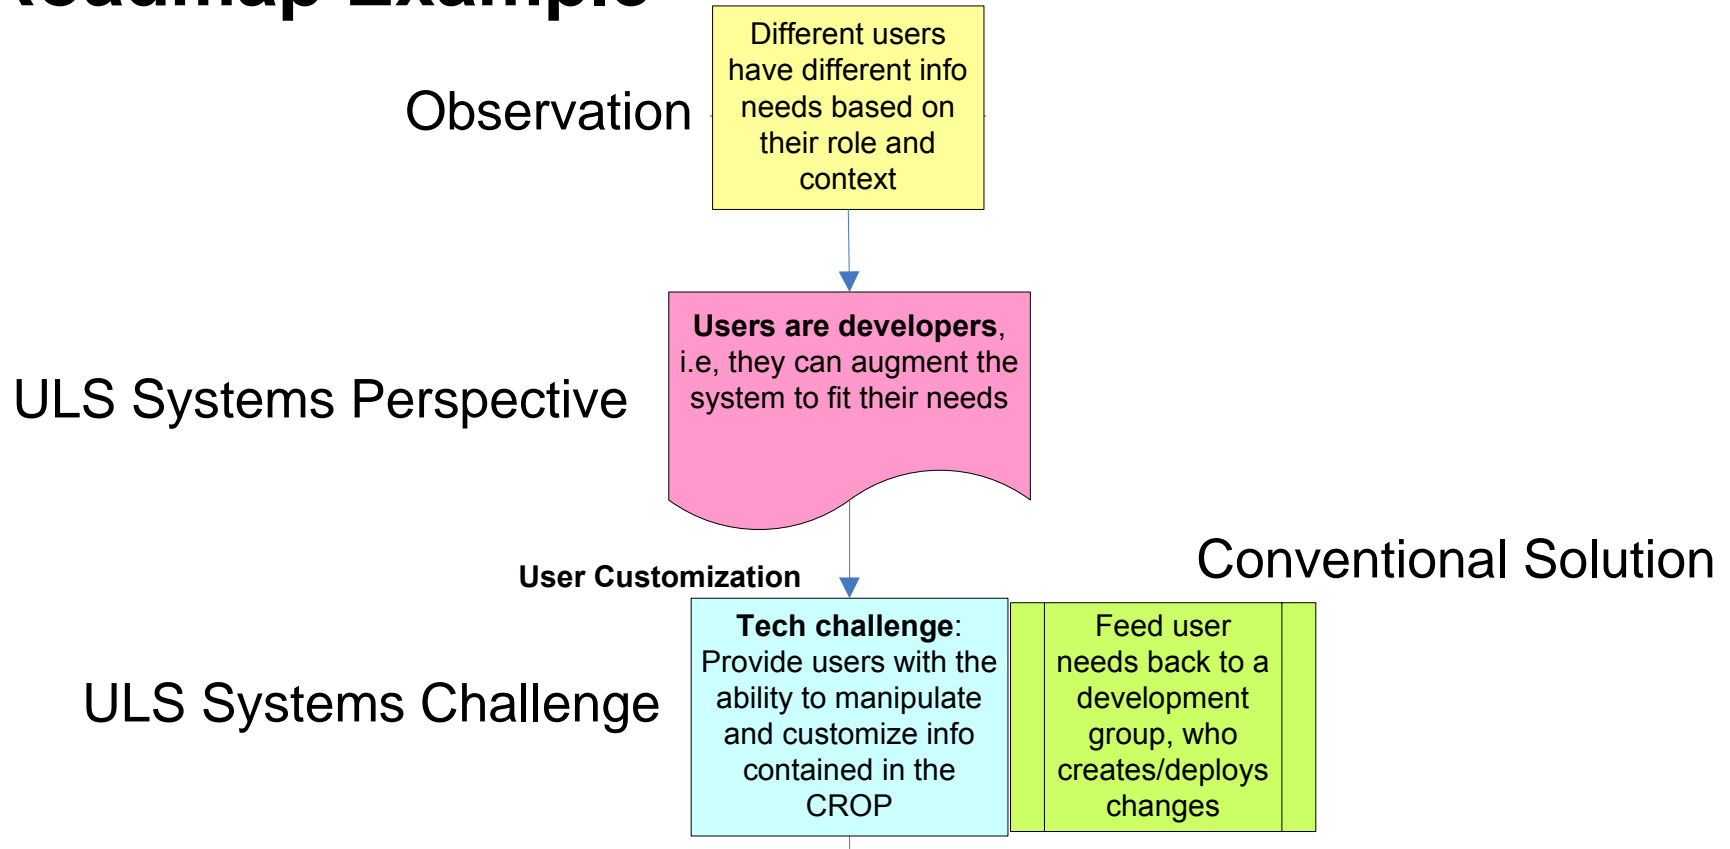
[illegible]

Observation

Different users have different info needs based on their role and context

ULS Systems Perspective

**Users are developers**, i.e, they can augment the system to fit their needs

User Customization

Conventional Solution

ULS Systems Challenge

**Tech challenge**: Provide users with the ability to manipulate and customize info contained in the CROP

Feed user needs back to a development group, who creates/deploys changes